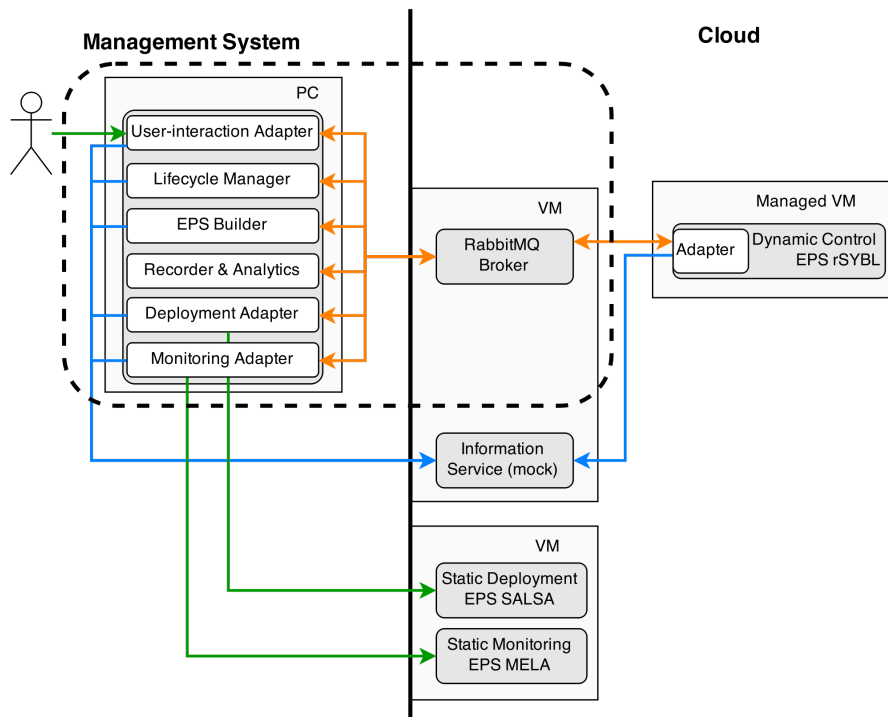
Management System

Cloud

PC

User-interaction Adapter

Lifecycle Manager

EPS Builder

Recorder & Analytics

Deployment Adapter

Monitoring Adapter

VM

RabbitMQ Broker

Managed VM

Adapter

Dynamic Control EPS rSYBL

Information Service (mock)

VM

Static Deployment EPS SALSA

Static Monitoring EPS MELA